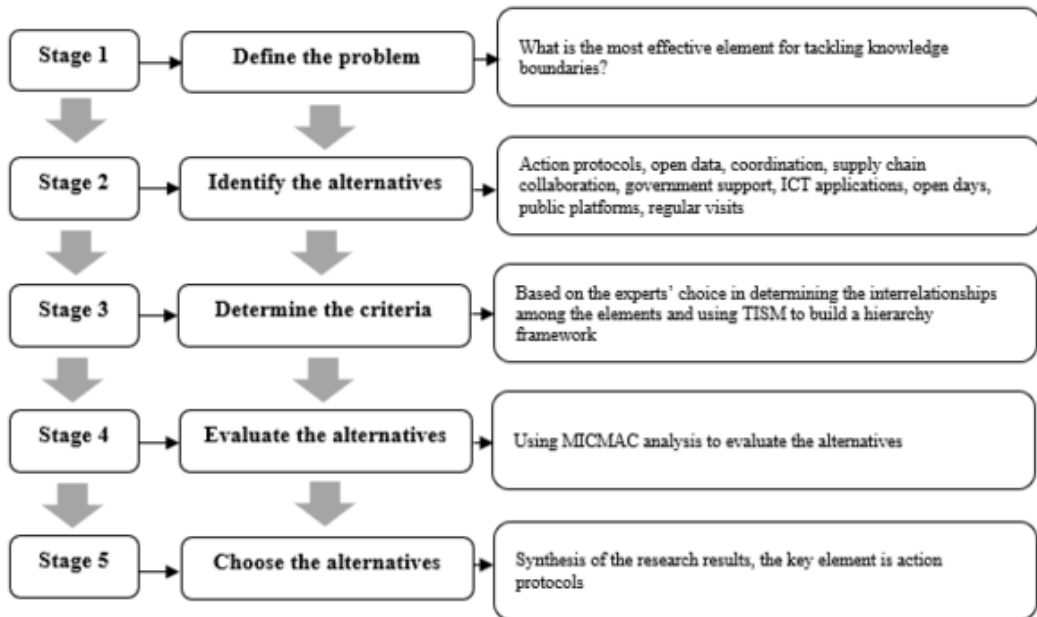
Stage 1

Define the problem

What is the most effective element for tackling knowledge boundaries?

Stage 2

Identify the alternatives

Action protocols, open data, coordination, supply chain collaboration, government support, ICT applications, open days, public platforms, regular visits

Stage 3

Determine the criteria

Based on the experts' choice in determining the interrelationships among the elements and using TISM to build a hierarchy framework

Stage 4

Evaluate the alternatives

Using MICMAC analysis to evaluate the alternatives

Stage 5

Choose the alternatives

Synthesis of the research results, the key element is action protocols